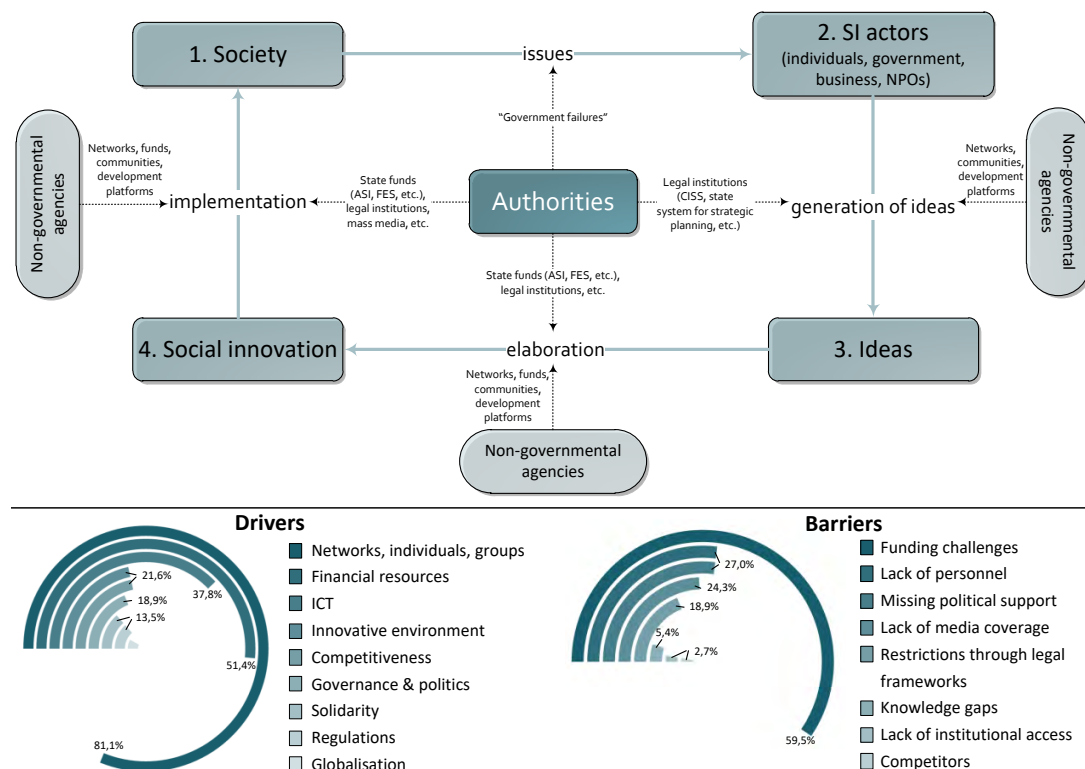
1. Society

issues

2. SI actors
(individuals, government, business, NPOs)

"Government failures"

Non-governmental agencies

Networks, funds, communities, development platforms

implementation

State funds (ASI, FES, etc.), legal institutions, mass media, etc.

Authorities

Legal institutions (CISS, state system for strategic planning, etc.)

generation of ideas

Networks, communities, development platforms

Non-governmental agencies

State funds (ASI, FES, etc.), legal institutions, etc.

4. Social innovation

elaboration

3. Ideas

Networks, funds, communities, development platforms

Non-governmental agencies

Drivers

21,6%
37,8%
18,9%
13,5%
51,4%
81,1%

Networks, individuals, groups
Financial resources
ICT
Innovative environment
Competitiveness
Governance & politics
Solidarity
Regulations
Globalisation

Barriers

27,0%
24,3%
18,9%
5,4%
2,7%
59,5%

Funding challenges
Lack of personnel
Missing political support
Lack of media coverage
Restrictions through legal frameworks
Knowledge gaps
Lack of institutional access
Competitors